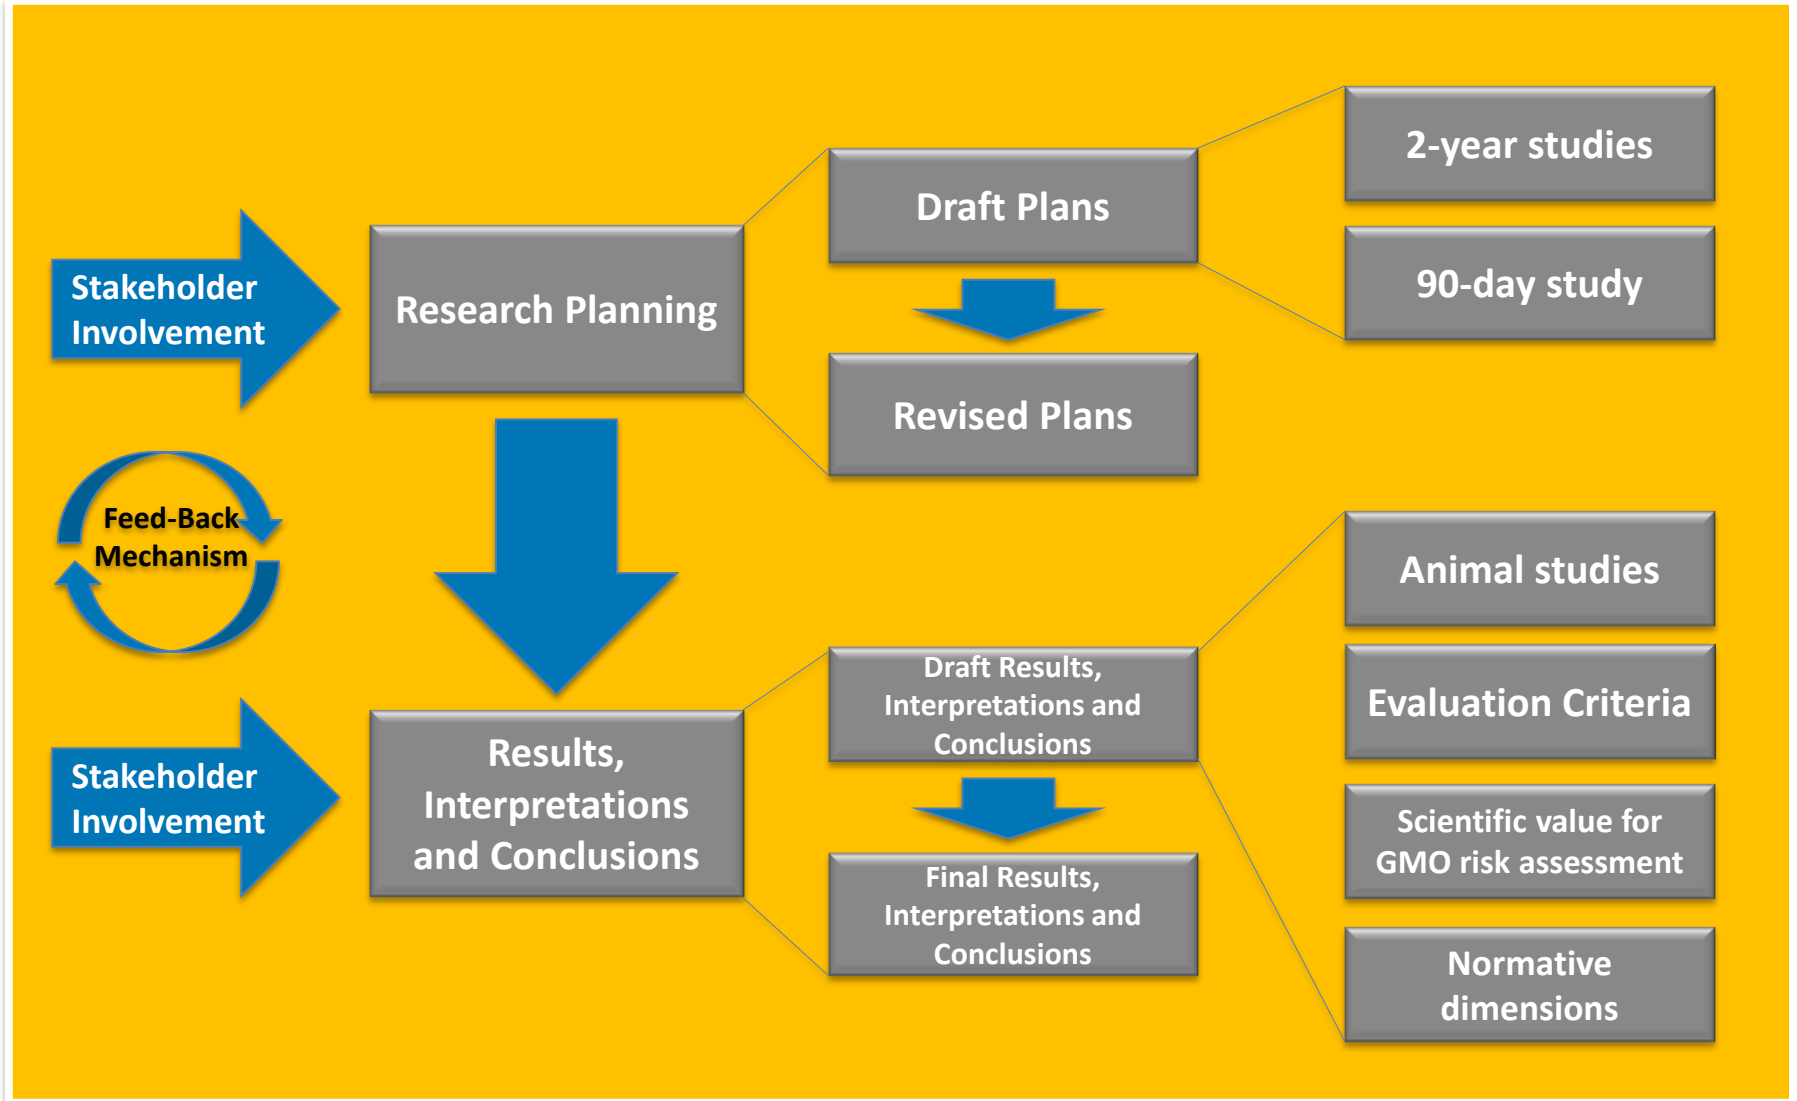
Stakeholder Involvement

Research Planning

Draft Plans

Revised Plans

2-year studies

90-day study

Feed-Back Mechanism

Stakeholder Involvement

Results, Interpretations and Conclusions

Draft Results, Interpretations and Conclusions

Final Results, Interpretations and Conclusions

Animal studies

Evaluation Criteria

Scientific value for GMO risk assessment

Normative dimensions